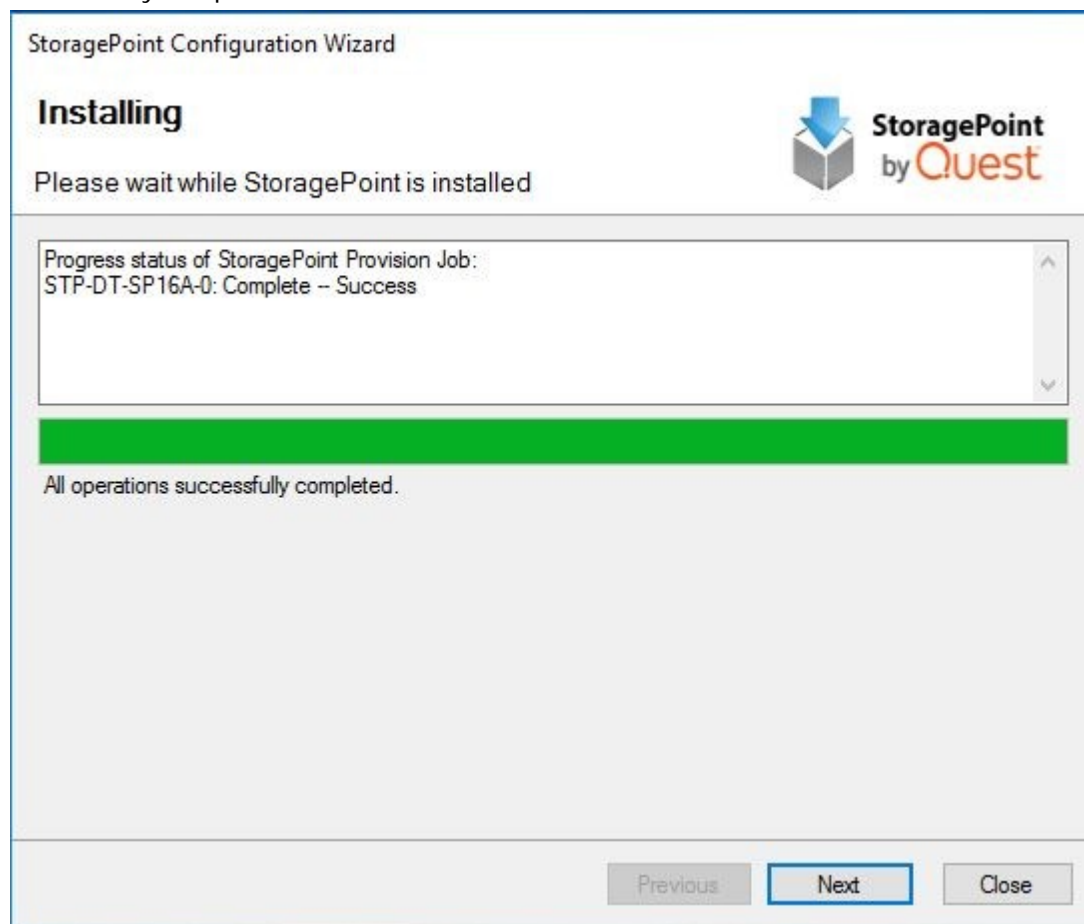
StoragePoint Configuration Wizard

Installing

Please wait while StoragePoint is installed

StoragePoint by Quest

Progress status of StoragePoint Provision Job:
STP-DT-SP16A-0: Complete -- Success

All operations successfully completed.

Previous Next Close